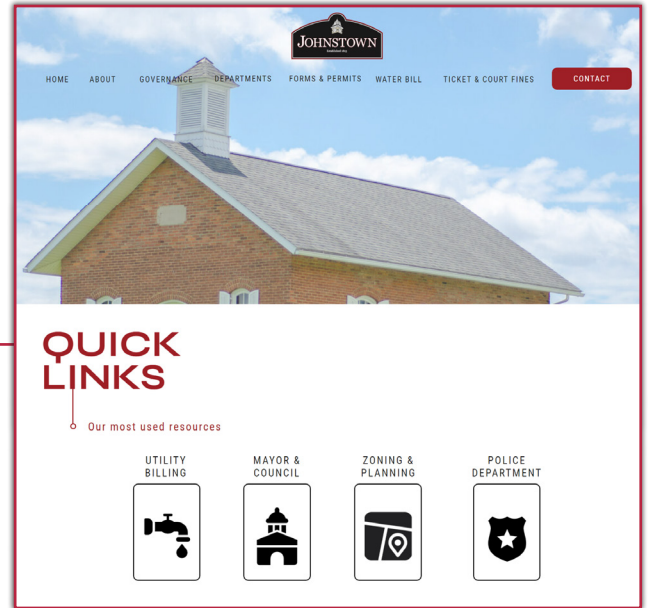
JOHNSTOWN

HOME ABOUT GOVERNANCE DEPARTMENTS FORMS & PERMITS WATER BILL TICKET & COURT FINES CONTACT

QUICK LINKS

Our most used resources

UTILITY BILLING

MAYOR & COUNCIL

ZONING & PLANNING

POLICE DEPARTMENT